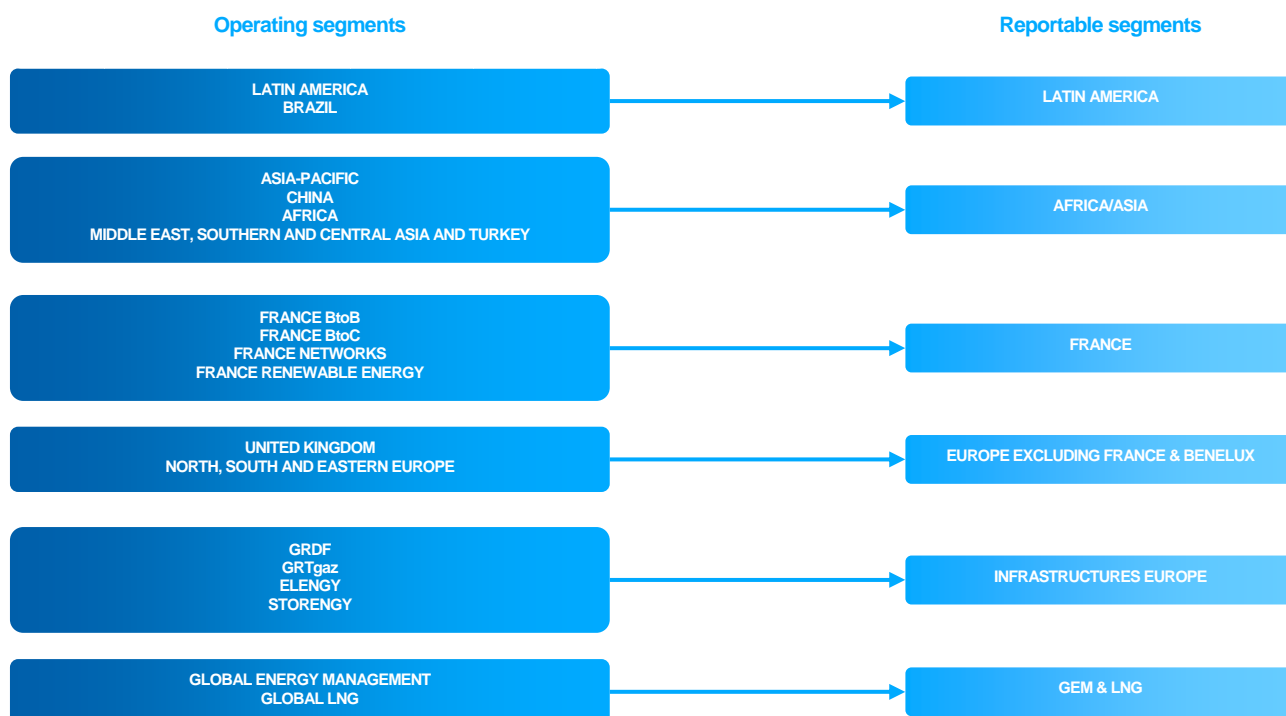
Operating segments

Reportable segments

LATIN AMERICA
BRAZIL

LATIN AMERICA

ASIA-PACIFIC
CHINA
AFRICA
MIDDLE EAST, SOUTHERN AND CENTRAL ASIA AND TURKEY

AFRICA/ASIA

FRANCE BtoB
FRANCE BtoC
FRANCE NETWORKS
FRANCE RENEWABLE ENERGY

FRANCE

UNITED KINGDOM
NORTH, SOUTH AND EASTERN EUROPE

EUROPE EXCLUDING FRANCE & BENELUX

GRDF
GRTgaz
ELENGY
STORENGY

INFRASTRUCTURES EUROPE

GLOBAL ENERGY MANAGEMENT
GLOBAL LNG

GEM & LNG